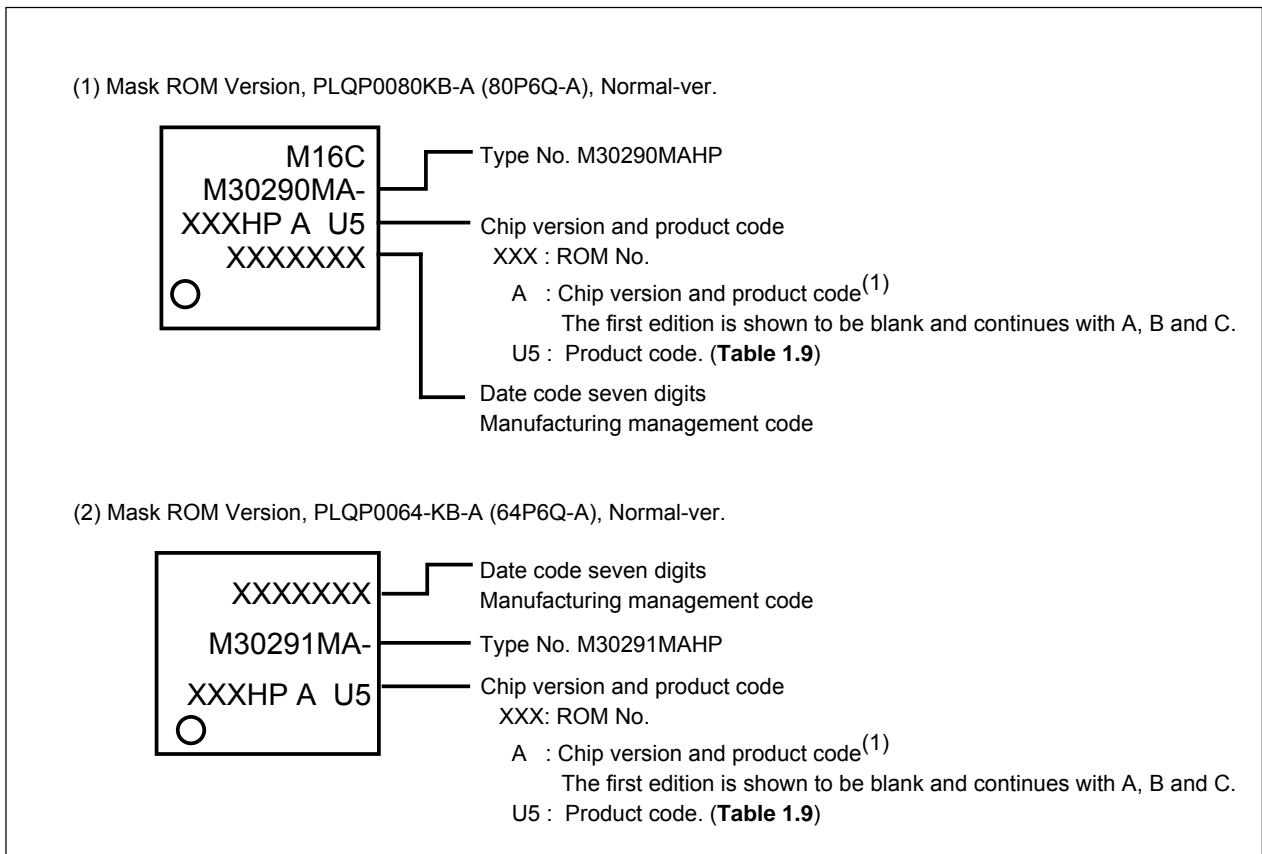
(1) Mask ROM Version, PLQP0080KB-A (80P6Q-A), Normal-ver.

M16C
M30290MA-
XXXHP A U5
XXXXXXX

Type No. M30290MAHP

Chip version and product code
XXX : ROM No.
A : Chip version and product code$^{(1)}$
The first edition is shown to be blank and continues with A, B and C.
U5 : Product code. (**Table 1.9**)

Date code seven digits
Manufacturing management code

(2) Mask ROM Version, PLQP0064-KB-A (64P6Q-A), Normal-ver.

XXXXXXX
M30291MA-
XXXHP A U5

Date code seven digits
Manufacturing management code

Type No. M30291MAHP

Chip version and product code
XXX: ROM No.
A : Chip version and product code$^{(1)}$
The first edition is shown to be blank and continues with A, B and C.
U5 : Product code. (**Table 1.9**)